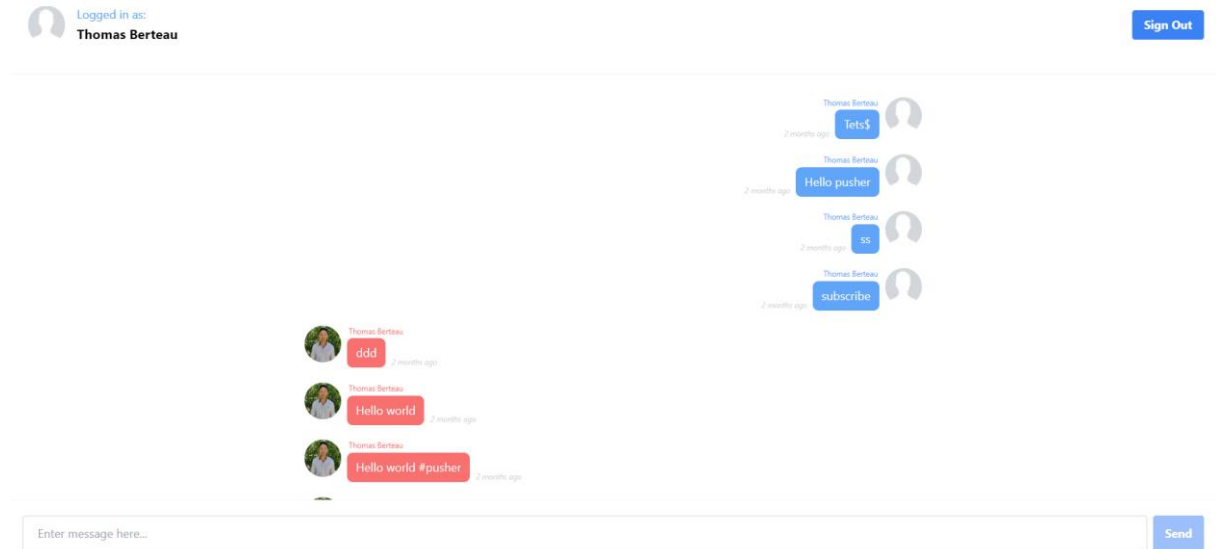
Logged in as:
Thomas Berteau

Sign Out

Thomas Berteau
Tets$
2 months ago

Thomas Berteau
Hello pusher
2 months ago

Thomas Berteau
ss
2 months ago

Thomas Berteau
subscribe
2 months ago

Thomas Berteau
ddd
2 months ago

Thomas Berteau
Hello world
2 months ago

Thomas Berteau
Hello world #pusher
2 months ago

Enter message here...

Send